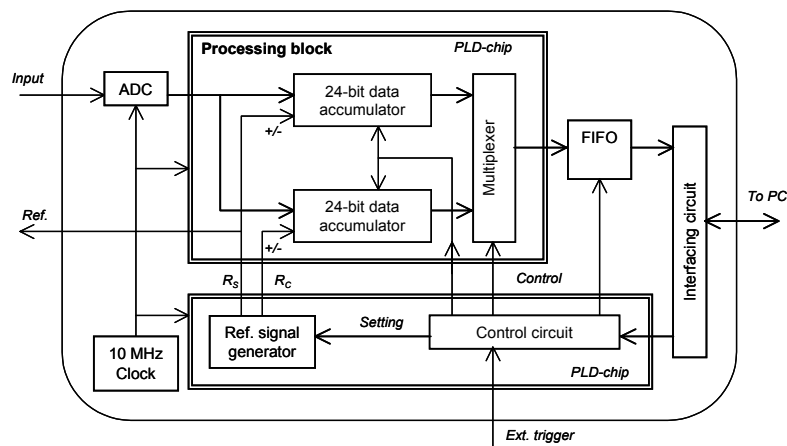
Processing block

PLD-chip

Input

ADC

24-bit data accumulator

+/-

Multiplexer

FIFO

Interfacing circuit

To PC

Ref.

24-bit data accumulator

+/-

$R_S$

$R_C$

Control

Ref. signal generator

Setting

Control circuit

10 MHz Clock

PLD-chip

Ext. trigger